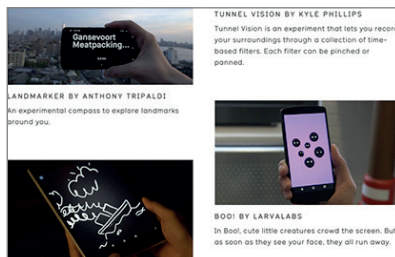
Gansevoort Meatpacking...

TUNNEL VISION BY KYLE PHILLIPS

Tunnel Vision is an experiment that lets you reco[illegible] your surroundings through a collection of time-based filters. Each filter can be pinched or panned.

LANDMARKER BY ANTHONY TRIPALDI

An experimental compass to explore landmarks around you.

BOO! BY LARVALABS

In Boo!, cute little creatures crowd the screen. But as soon as they see your face, they all run away.